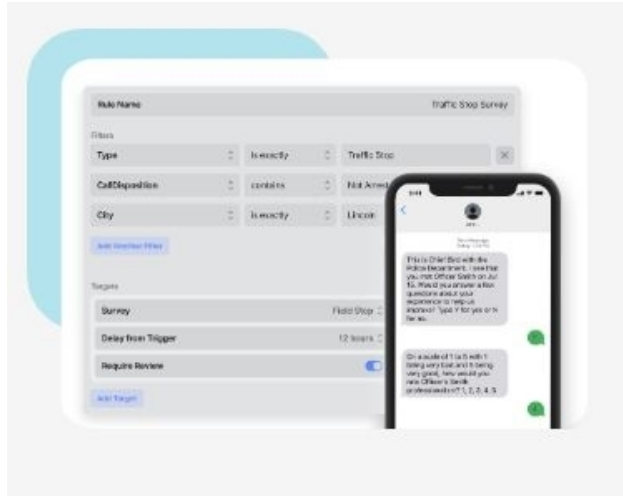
Rule Name

Traffic Stop Survey

Filters

Type

Is exactly

Traffic Stop

CallDisposition

contains

Not Arrest

City

Is exactly

Lincoln

Add Another Filter

Targets

Survey

Field Stop

Delay from Trigger

12 hours

Require Review

Add Target

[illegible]

This is Chief Bird with the Police Department. I see that you met Officer Smith on Jul 15. Would you answer a few questions about your experience to help us improve? Type Y for yes or N for no.

On a scale of 1 to 5 with 1 being very bad and 5 being very good, how would you rate Officer's Smith professionalism? 1, 2, 3, 4, 5